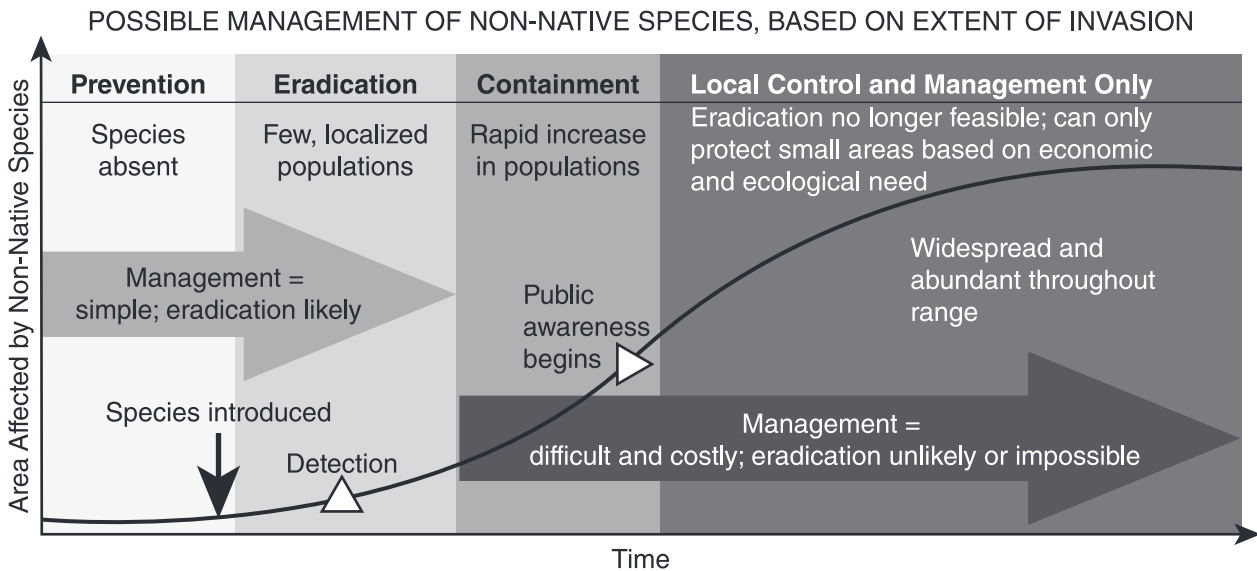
POSSIBLE MANAGEMENT OF NON-NATIVE SPECIES, BASED ON EXTENT OF INVASION

Area Affected by Non-Native Species

Prevention

Species absent

Eradication

Few, localized populations

Containment

Rapid increase in populations

Local Control and Management Only

Eradication no longer feasible; can only protect small areas based on economic and ecological need

Management = simple; eradication likely

Public awareness begins

Widespread and abundant throughout range

Species introduced

Detection

Management = difficult and costly; eradication unlikely or impossible

Time